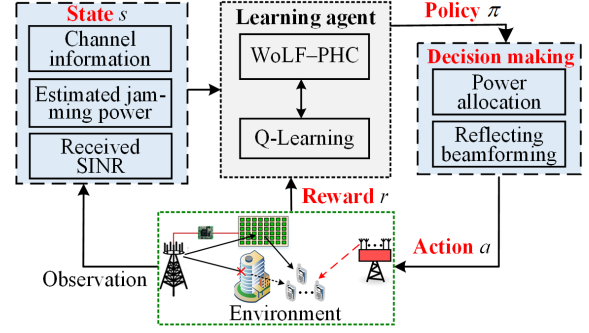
State $s$

Channel information

Estimated jamming power

Received SINR

Learning agent

WoLF–PHC

Q-Learning

Policy $\pi$

Decision making

Power allocation

Reflecting beamforming

Reward $r$

Action $a$

Observation

Environment